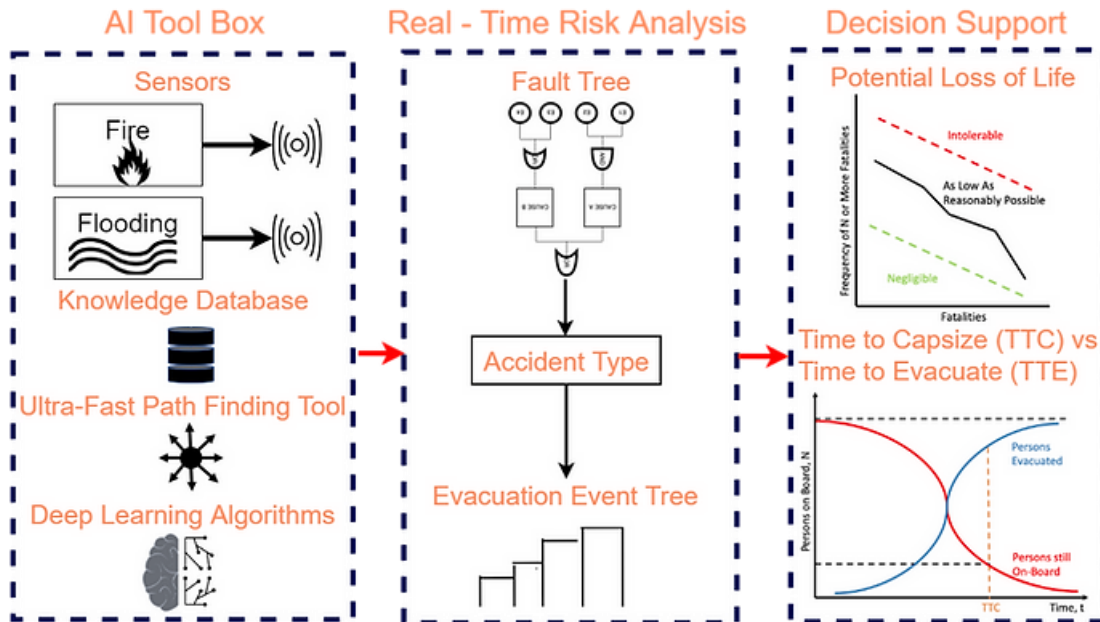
AI Tool Box

Sensors

Fire

Flooding

Knowledge Database

Ultra-Fast Path Finding Tool

Deep Learning Algorithms

Real - Time Risk Analysis

Fault Tree

CAUSE B

CAUSE A

Accident Type

Evacuation Event Tree

Decision Support

Potential Loss of Life

Intolerable

As Low As Reasonably Possible

Negligible

Frequency of N or More Fatalities

Fatalities

Time to Capsize (TTC) vs Time to Evacuate (TTE)

Persons Evacuated

Persons still On-Board

Persons on Board, N

TTC

Time, t